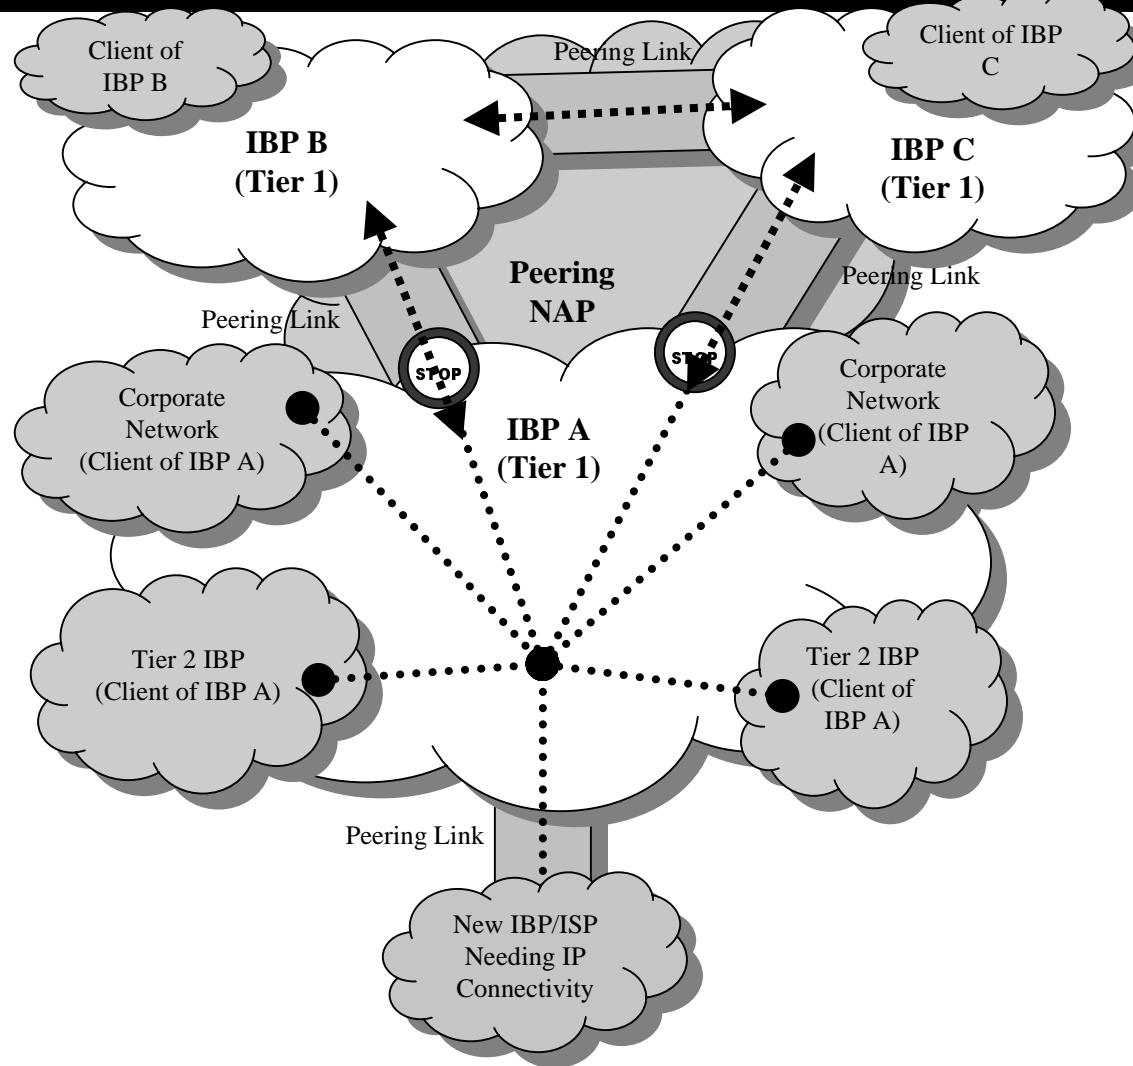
Client of IBP B

Peering Link

Client of IBP C

IBP B (Tier 1)

IBP C (Tier 1)

Peering NAP

Peering Link

Peering Link

STOP

STOP

Corporate Network (Client of IBP A)

IBP A (Tier 1)

Corporate Network (Client of IBP A)

Tier 2 IBP (Client of IBP A)

Tier 2 IBP (Client of IBP A)

Peering Link

New IBP/ISP Needing IP Connectivity